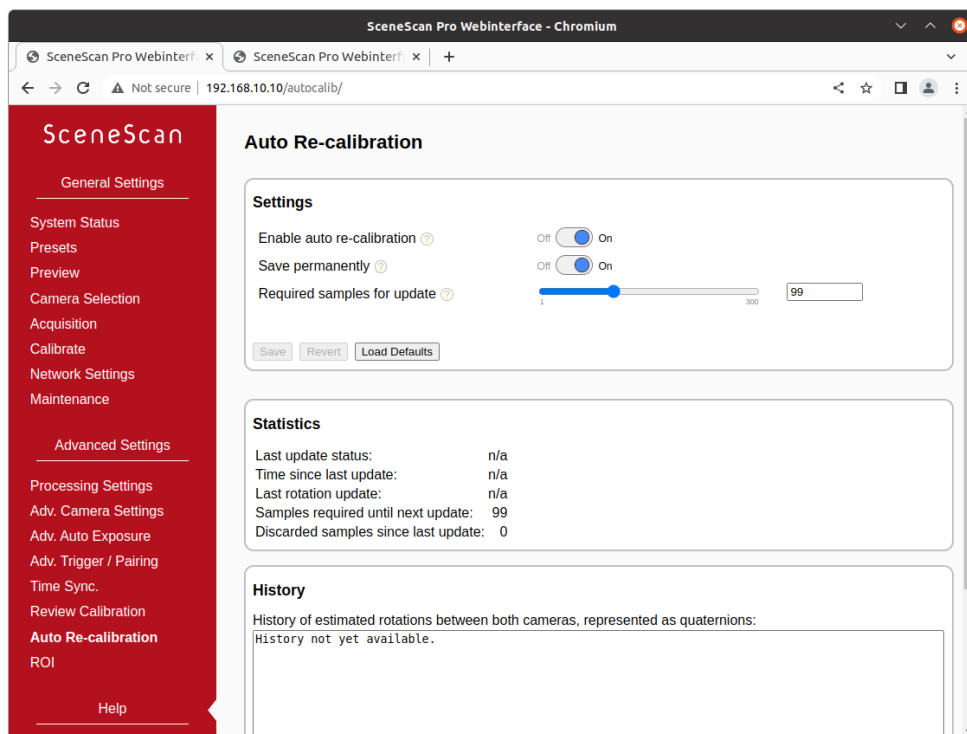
SceneScan Pro Webinterface - Chromium

SceneScan Pro Webinterf ×
SceneScan Pro Webinterf ×
+

Not secure | 192.168.10.10/autocalib/

SceneScan

General Settings

System Status
Presets
Preview
Camera Selection
Acquisition
Calibrate
Network Settings
Maintenance

Advanced Settings

Processing Settings
Adv. Camera Settings
Adv. Auto Exposure
Adv. Trigger / Pairing
Time Sync.
Review Calibration
Auto Re-calibration
ROI

Help

Auto Re-calibration

Settings

Enable auto re-calibration ? Off On
Save permanently ? Off On
Required samples for update ? 1 300 99

Save Revert Load Defaults

Statistics

Last update status: n/a
Time since last update: n/a
Last rotation update: n/a
Samples required until next update: 99
Discarded samples since last update: 0

History

History of estimated rotations between both cameras, represented as quaternions:
History not yet available.